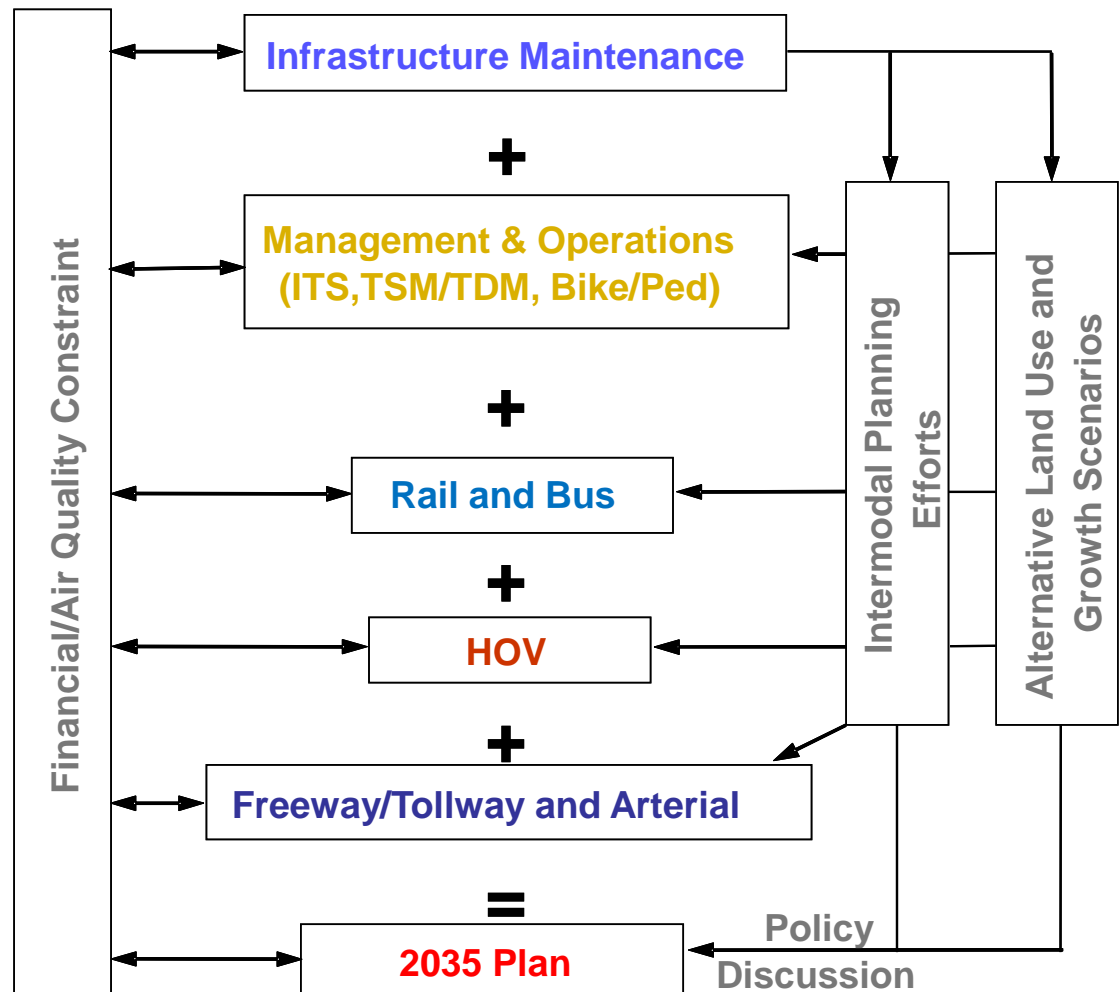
Financial/Air Quality Constraint

Infrastructure Maintenance

+

Management & Operations (ITS,TSM/TDM, Bike/Ped)

+

Rail and Bus

+

HOV

+

Freeway/Tollway and Arterial

=

2035 Plan

Intermodal Planning Efforts

Alternative Land Use and Growth Scenarios

Policy Discussion